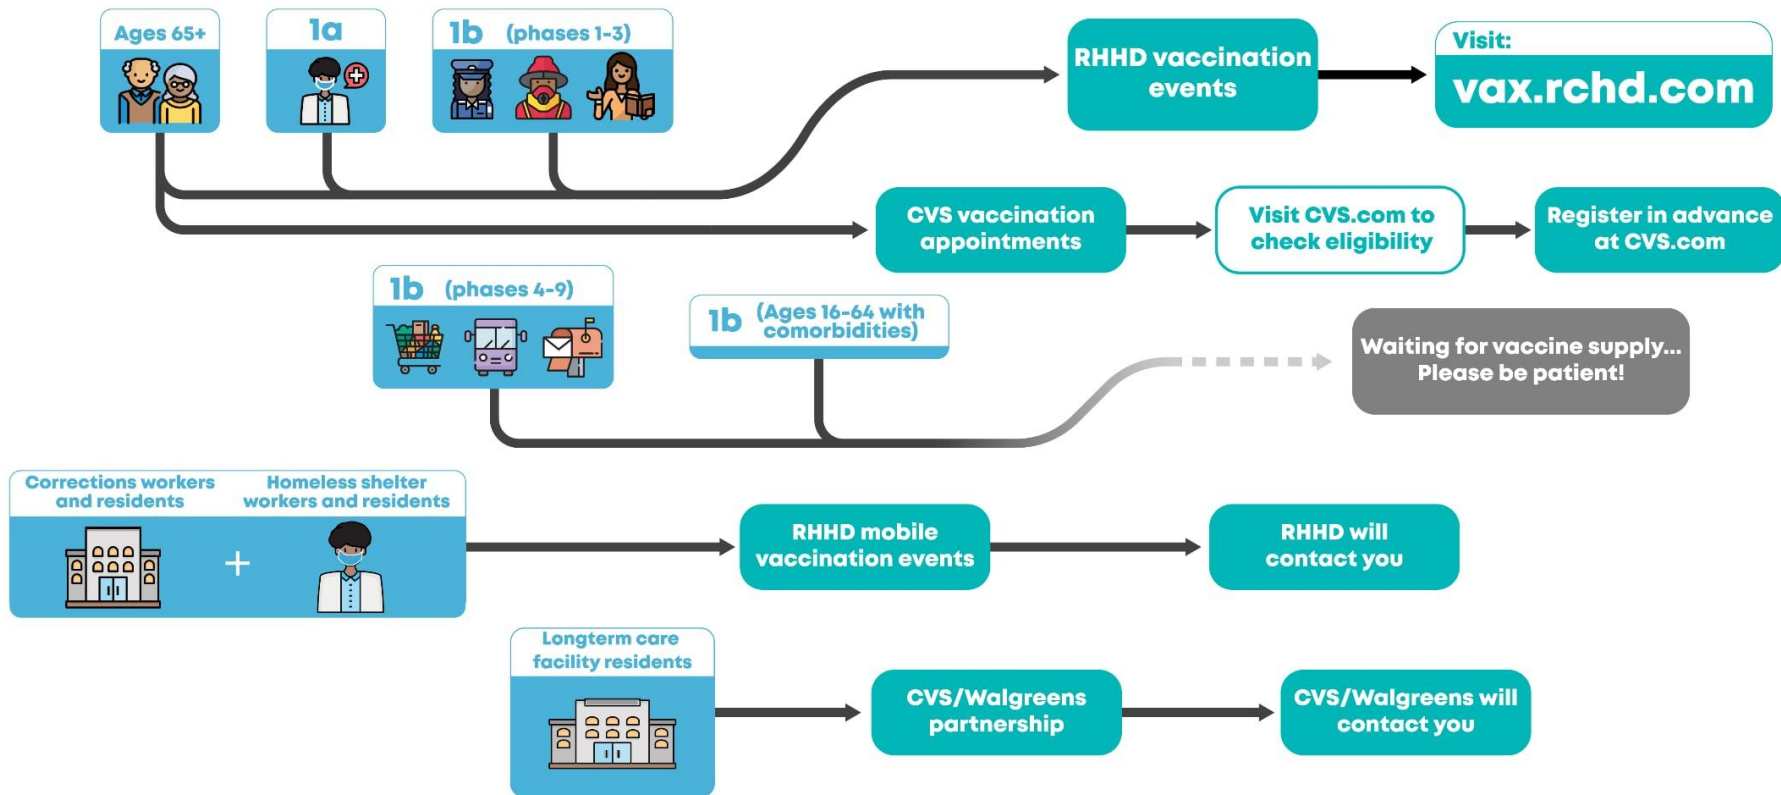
Ages 65+

1a

1b (phases 1-3)

RHHD vaccination events

Visit:
vax.rchd.com

CVS vaccination appointments

Visit CVS.com to check eligibility

Register in advance at CVS.com

1b (phases 4-9)

1b (Ages 16-64 with comorbidities)

Waiting for vaccine supply... Please be patient!

Corrections workers and residents

Homeless shelter workers and residents

+

RHHD mobile vaccination events

RHHD will contact you

Longterm care facility residents

CVS/Walgreens partnership

CVS/Walgreens will contact you